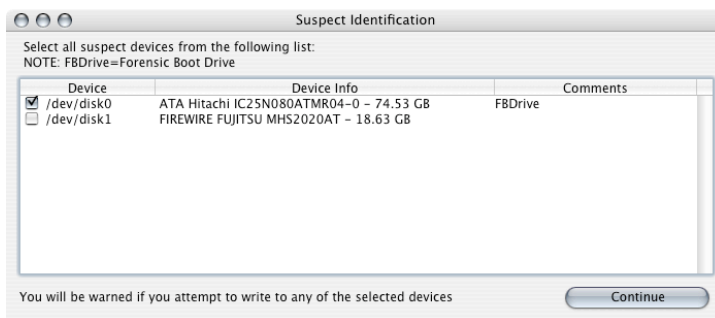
Suspect Identification

Select all suspect devices from the following list:
NOTE: FBDrive=Forensic Boot Drive

| Device | Device Info | Comments |
|---|---|---|
| ☑ /dev/disk0 | ATA Hitachi IC25N080ATMR04-0 - 74.53 GB | FBDrive |
| ☐ /dev/disk1 | FIREWIRE FUJITSU MHS2020AT - 18.63 GB | |

You will be warned if you attempt to write to any of the selected devices

Continue